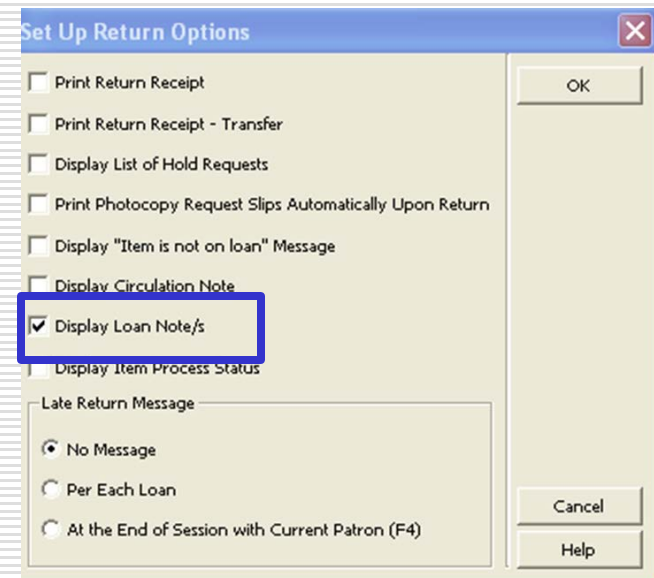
Set Up Return Options

Print Return Receipt

Print Return Receipt - Transfer

Display List of Hold Requests

Print Photocopy Request Slips Automatically Upon Return

Display "Item is not on loan" Message

Display Circulation Note

Display Loan Note/s

Display Item Process Status

Late Return Message

No Message

Per Each Loan

At the End of Session with Current Patron (F4)

OK

Cancel

Help